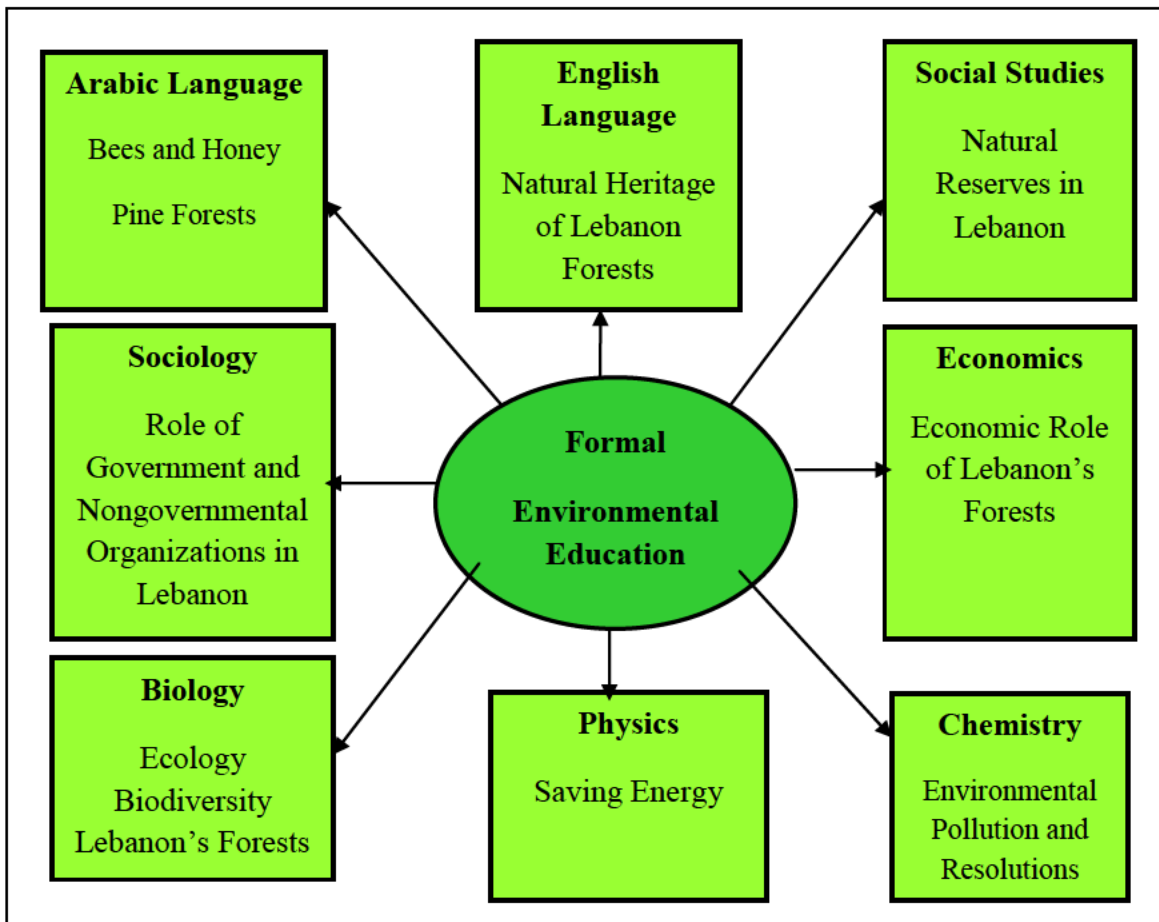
Arabic Language

Bees and Honey

Pine Forests

English Language

Natural Heritage of Lebanon Forests

Social Studies

Natural Reserves in Lebanon

Sociology

Role of Government and Nongovernmental Organizations in Lebanon

Formal Environmental Education

Economics

Economic Role of Lebanon's Forests

Biology

Ecology Biodiversity Lebanon's Forests

Physics

Saving Energy

Chemistry

Environmental Pollution and Resolutions